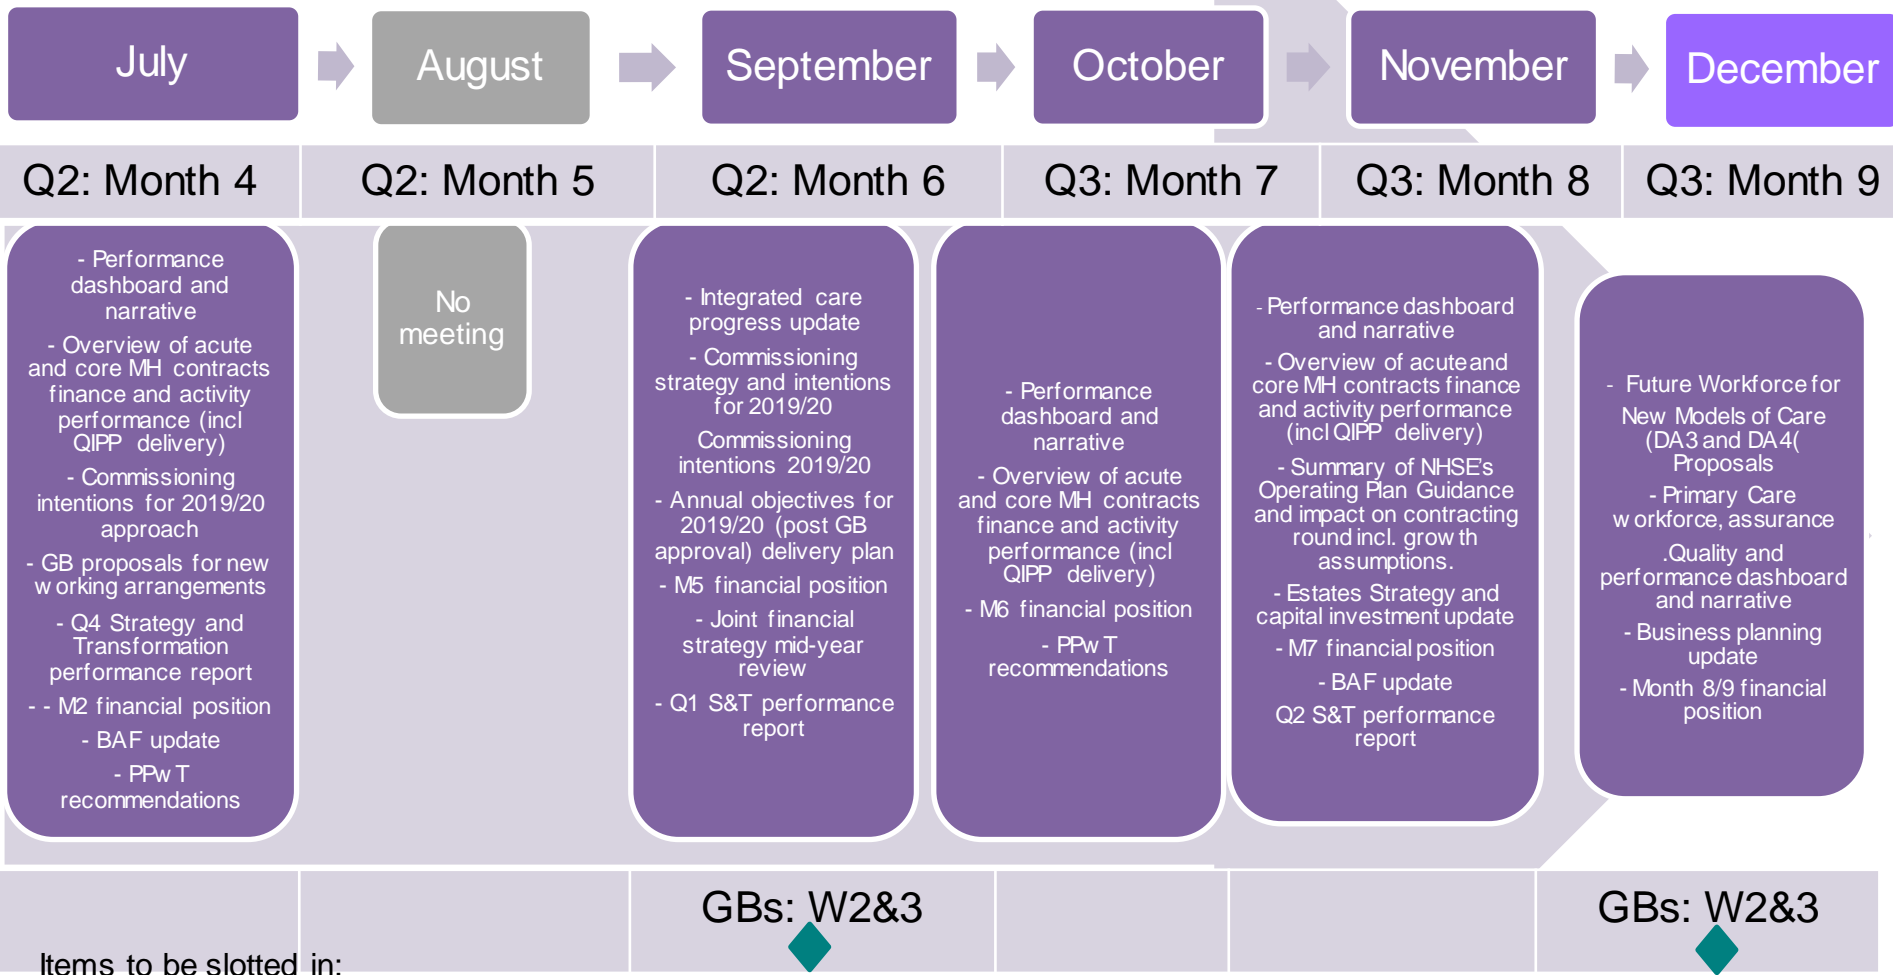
July

August

September

October

November

December

Q2: Month 4

Q2: Month 5

Q2: Month 6

Q3: Month 7

Q3: Month 8

Q3: Month 9

- Performance dashboard and narrative

- Overview of acute and core MH contracts finance and activity performance (incl QIPP delivery)

- Commissioning intentions for 2019/20 approach

- GB proposals for new w orking arrangements

- Q4 Strategy and Transformation performance report

- - M2 financial position

- BAF update

- PPw T recommendations

No meeting

- Integrated care progress update

- Commissioning strategy and intentions for 2019/20

Commissioning intentions 2019/20

- Annual objectives for 2019/20 (post GB approval) delivery plan

- M5 financial position

- Joint financial strategy mid-year review

- Q1 S&T performance report

- Performance dashboard and narrative

- Overview of acute and core MH contracts finance and activity performance (incl QIPP delivery)

- M6 financial position

- PPw T recommendations

- Performance dashboard and narrative

- Overview of acute and core MH contracts finance and activity performance (incl QIPP delivery)

- Summary of NHSE's Operating Plan Guidance and impact on contracting round incl. grow th assumptions.

- Estates Strategy and capital investment update

- M7 financial position

- BAF update

Q2 S&T performance report

- Future Workforce for New Models of Care (DA3 and DA4( Proposals

- Primary Care w orkforce, assurance

.Quality and performance dashboard and narrative

- Business planning update

- Month 8/9 financial position

GBs: W2&3

GBs: W2&3

Items to be slotted in: